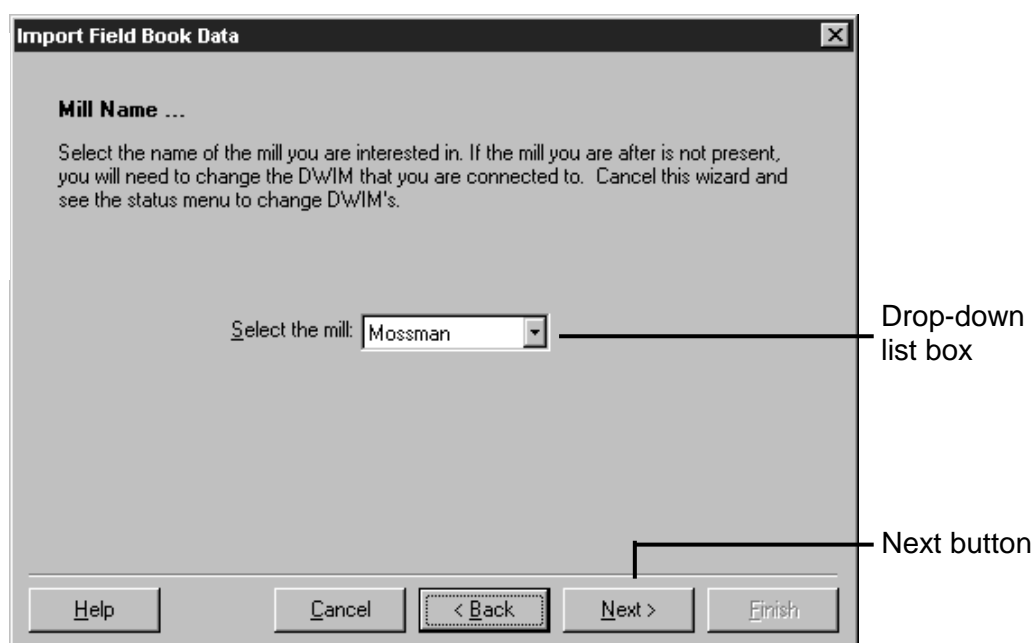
Import Field Book Data

Mill Name ...

Select the name of the mill you are interested in. If the mill you are after is not present, you will need to change the DWIM that you are connected to. Cancel this wizard and see the status menu to change DWIM's.

Select the mill: Mossman

Drop-down list box

Next button

Help

Cancel

< Back

Next >

Finish